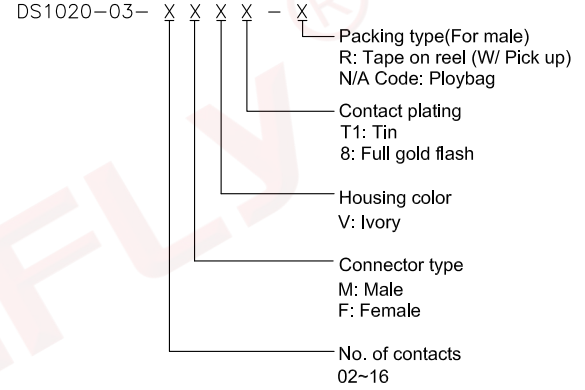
DS1020-03- X X X X - X

Packing type(For male)
R: Tape on reel (W/ Pick up)
N/A Code: Ploybag

Contact plating
T1: Tin
8: Full gold flash

Housing color
V: Ivory

Connector type
M: Male
F: Female

No. of contacts
02~16